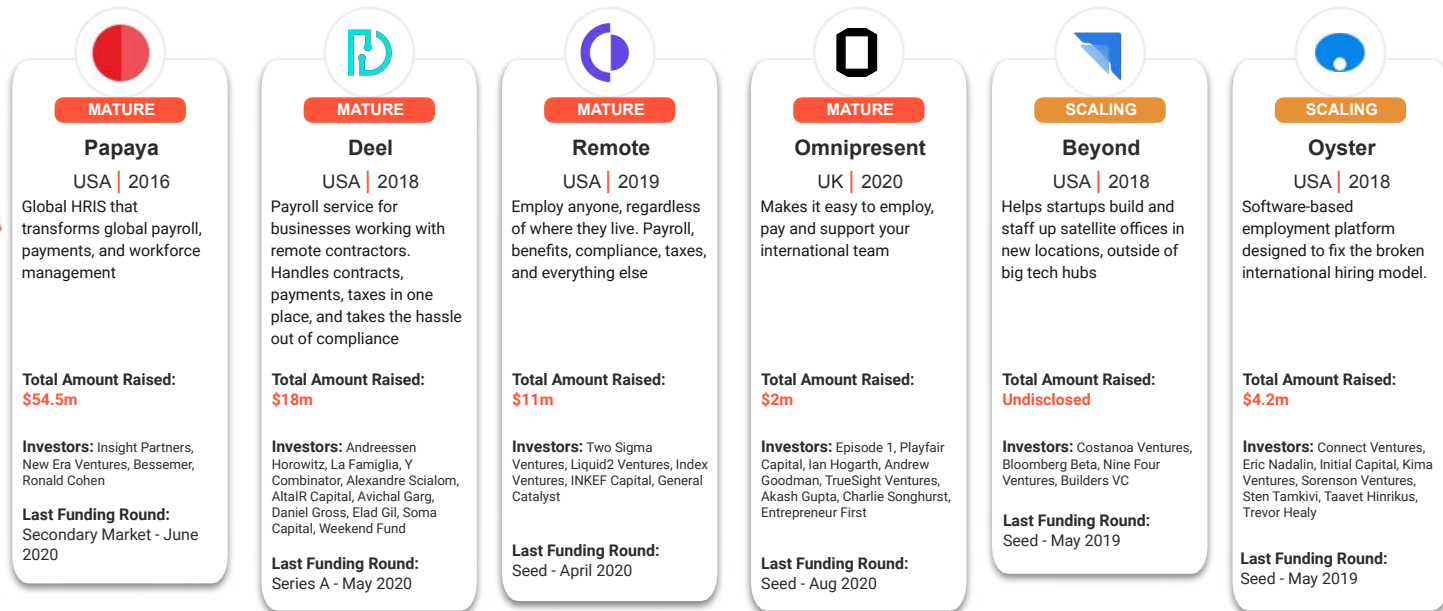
MATURE

Papaya

USA | 2016

Global HRIS that transforms global payroll, payments, and workforce management

Total Amount Raised:
$54.5m

Investors: Insight Partners, New Era Ventures, Bessemer, Ronald Cohen

Last Funding Round:
Secondary Market - June 2020

MATURE

Deel

USA | 2018

Payroll service for businesses working with remote contractors. Handles contracts, payments, taxes in one place, and takes the hassle out of compliance

Total Amount Raised:
$18m

Investors: Andreessen Horowitz, La Famiglia, Y Combinator, Alexandre Scialom, AltaIR Capital, Avichal Garg, Daniel Gross, Elad Gil, Soma Capital, Weekend Fund

Last Funding Round:
Series A - May 2020

MATURE

Remote

USA | 2019

Employ anyone, regardless of where they live. Payroll, benefits, compliance, taxes, and everything else

Total Amount Raised:
$11m

Investors: Two Sigma Ventures, Liquid2 Ventures, Index Ventures, INKEF Capital, General Catalyst

Last Funding Round:
Seed - April 2020

MATURE

Omnipresent

UK | 2020

Makes it easy to employ, pay and support your international team

Total Amount Raised:
$2m

Investors: Episode 1, Playfair Capital, Ian Hogarth, Andrew Goodman, TrueSight Ventures, Akash Gupta, Charlie Songhurst, Entrepreneur First

Last Funding Round:
Seed - Aug 2020

SCALING

Beyond

USA | 2018

Helps startups build and staff up satellite offices in new locations, outside of big tech hubs

Total Amount Raised:
Undisclosed

Investors: Costanoa Ventures, Bloomberg Beta, Nine Four Ventures, Builders VC

Last Funding Round:
Seed - May 2019

SCALING

Oyster

USA | 2018

Software-based employment platform designed to fix the broken international hiring model.

Total Amount Raised:
$4.2m

Investors: Connect Ventures, Eric Nadalin, Initial Capital, Kima Ventures, Sorenson Ventures, Sten Tamkivi, Taavet Hinrikus, Trevor Healy

Last Funding Round:
Seed - May 2019